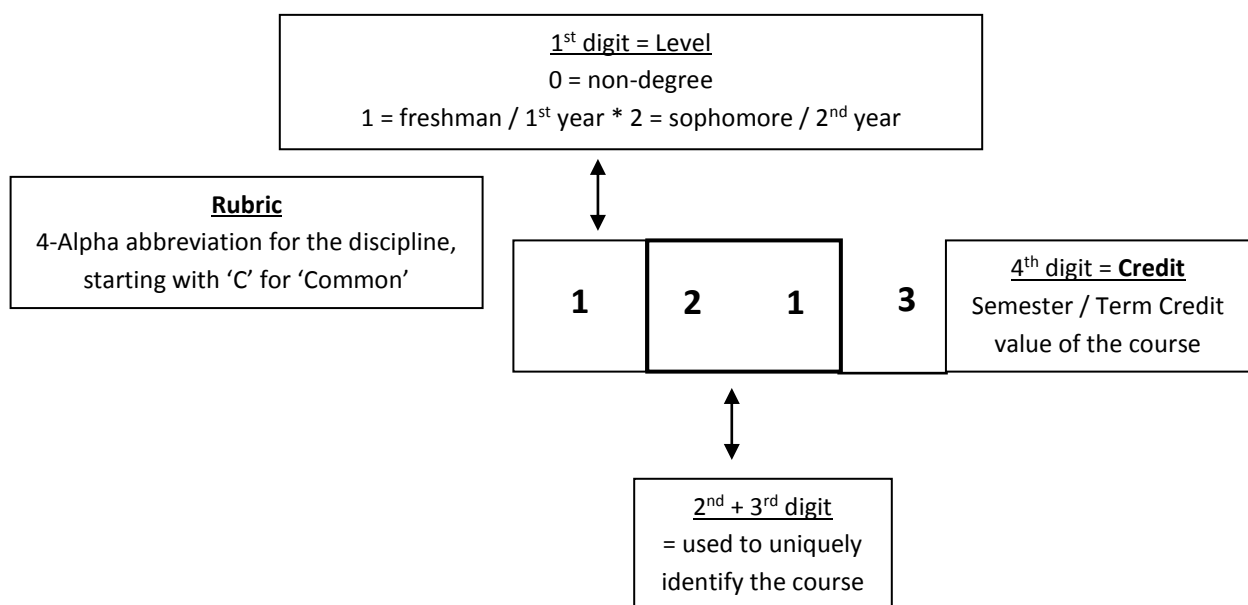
1st digit = Level
0 = non-degree
1 = freshman / 1st year * 2 = sophomore / 2nd year

Rubric
4-Alpha abbreviation for the discipline, starting with 'C' for 'Common'

1 2 1 3

4th digit = Credit
Semester / Term Credit value of the course

2nd + 3rd digit
= used to uniquely identify the course